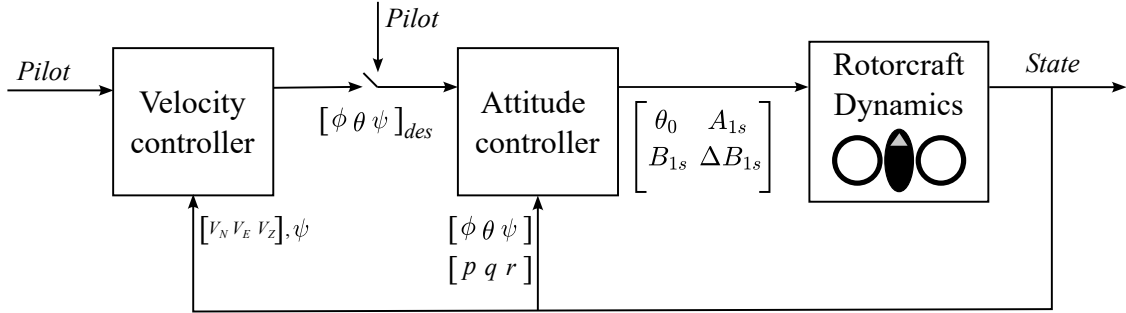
Pilot

Pilot

Velocity controller

$[\phi\ \theta\ \psi]_{des}$

Attitude controller

$\begin{bmatrix} \theta_0 & A_{1s} \\ B_{1s} & \Delta B_{1s} \end{bmatrix}$

Rotorcraft Dynamics

State

$[V_N\ V_E\ V_Z], \psi$

$[\phi\ \theta\ \psi]$

$[p\ q\ r]$